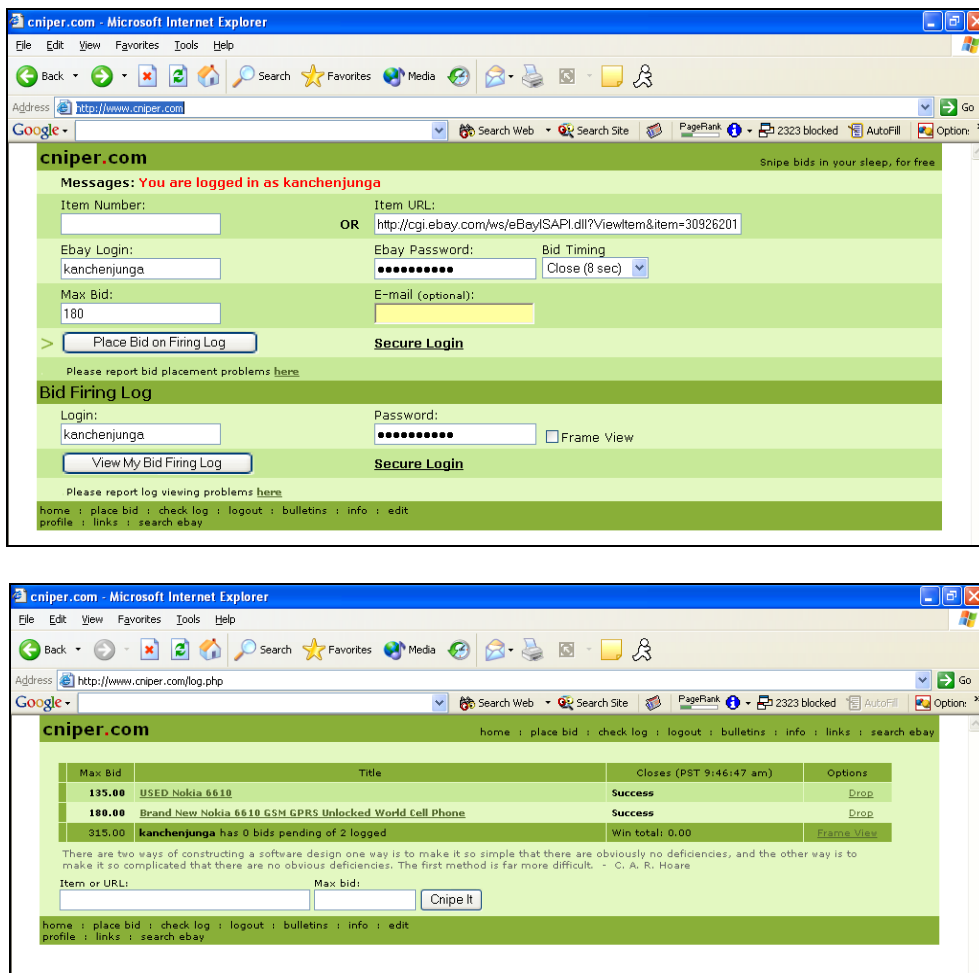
cniper.com - Microsoft Internet Explorer

File Edit View Favorites Tools Help

Back Search Favorites Media

Address http://www.cniper.com Go

Google Search Web Search Site PageRank 2323 blocked AutoFill Options

cniper.com

Snipe bids in your sleep, for free

Messages: You are logged in as kanchenjunga

Item Number:

OR

Item URL:
http://cgi.ebay.com/ws/eBayISAPI.dll?ViewItem&item=30926201

Ebay Login:
kanchenjunga

Ebay Password:
●●●●●●●●●●

Bid Timing
Close (8 sec)

Max Bid:
180

E-mail (optional):

> Place Bid on Firing Log

Secure Login

Please report bid placement problems here

Bid Firing Log

Login:
kanchenjunga

Password:
●●●●●●●●●●

Frame View

View My Bid Firing Log

Secure Login

Please report log viewing problems here

home : place bid : check log : logout : bulletins : info : edit profile : links : search ebay

cniper.com - Microsoft Internet Explorer

File Edit View Favorites Tools Help

Back Search Favorites Media

Address http://www.cniper.com/log.php Go

Google Search Web Search Site PageRank 2323 blocked AutoFill Options

cniper.com

home : place bid : check log : logout : bulletins : info : links : search ebay

| Max Bid | Title | Closes (PST 9:46:47 am) | Options |
|---|---|---|---|
| 135.00 | USED Nokia 6610 | Success | Drop |
| 180.00 | Brand New Nokia 6610 GSM GPRS Unlocked World Cell Phone | Success | Drop |
| 315.00 | kanchenjunga has 0 bids pending of 2 logged | Win total: 0.00 | Frame View |

There are two ways of constructing a software design one way is to make it so simple that there are obviously no deficiencies, and the other way is to make it so complicated that there are no obvious deficiencies. The first method is far more difficult. - C. A. R. Hoare

Item or URL:

Max bid:

Cnipe It

home : place bid : check log : logout : bulletins : info : edit profile : links : search ebay